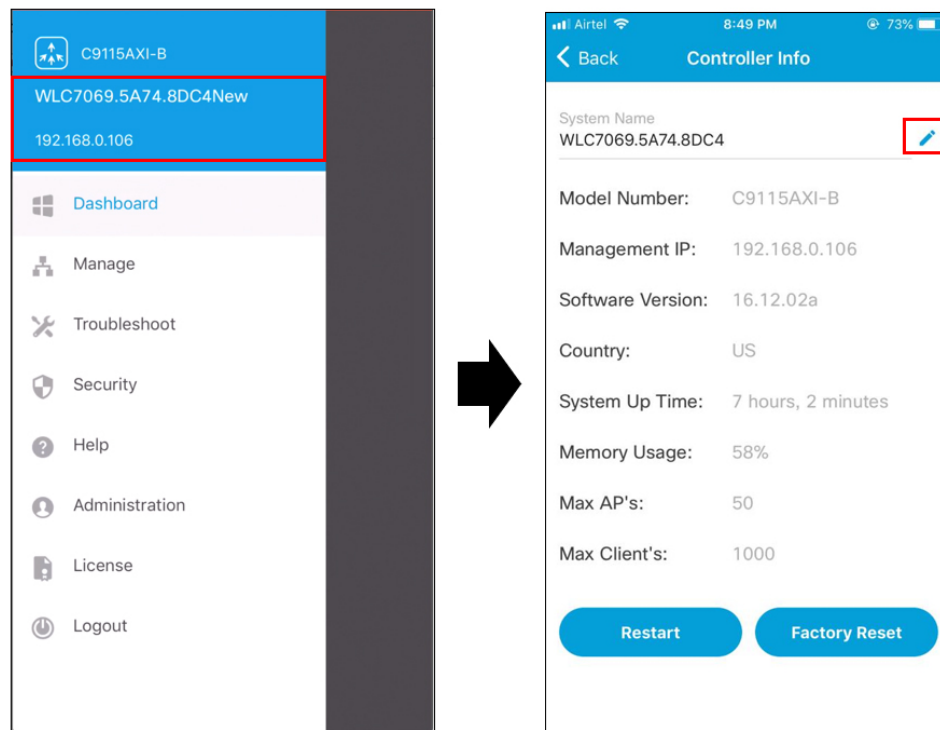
C9115AXI-B

WLC7069.5A74.8DC4New

192.168.0.106

Dashboard

Manage

Troubleshoot

Security

Help

Administration

License

Logout

Airtel 8:49 PM 73%

Back Controller Info

System Name
WLC7069.5A74.8DC4

| | |
|---|---|
| Model Number: | C9115AXI-B |
| Management IP: | 192.168.0.106 |
| Software Version: | 16.12.02a |
| Country: | US |
| System Up Time: | 7 hours, 2 minutes |
| Memory Usage: | 58% |
| Max AP's: | 50 |
| Max Client's: | 1000 |

Restart

Factory Reset